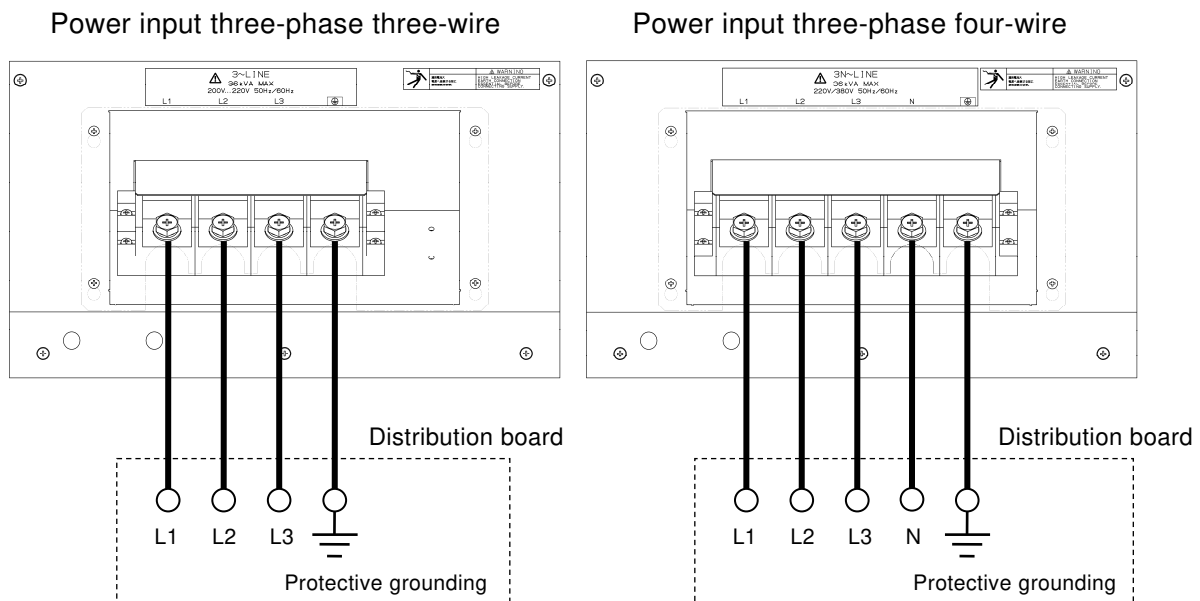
Power input three-phase three-wire

3~LINE
36kVA MAX
200V...220V 50Hz/60Hz
L1 L2 L3

⚠ WARNING
HIGH LEAKAGE CURRENT
EARTH CONNECTION ESSENTIAL BEFORE CONNECTING SUPPLY.

Distribution board

L1 L2 L3

Protective grounding

Power input three-phase four-wire

3N~LINE
36kVA MAX
220V/380V 50Hz/60Hz
L1 L2 L3 N

⚠ WARNING
HIGH LEAKAGE CURRENT
EARTH CONNECTION ESSENTIAL BEFORE CONNECTING SUPPLY.

Distribution board

L1 L2 L3 N

Protective grounding